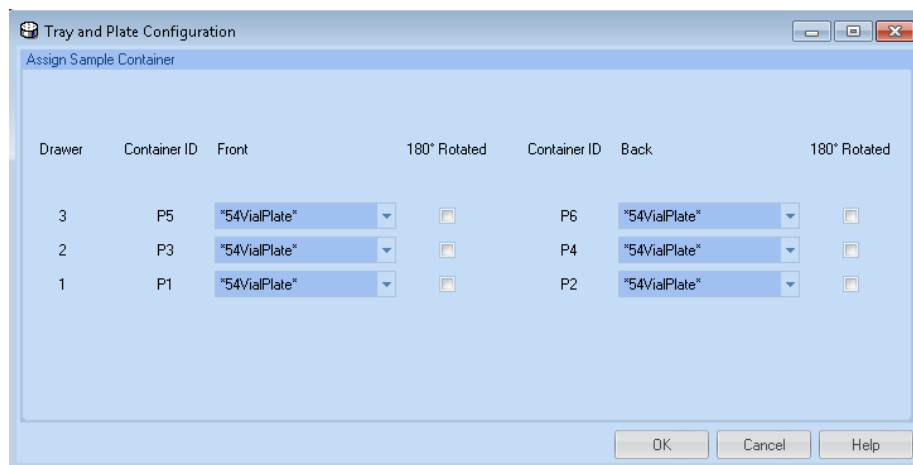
Tray and Plate Configuration

Assign Sample Container

| Drawer | Container ID | Front | 180° Rotated | Container ID | Back | 180° Rotated |
|---|---|---|---|---|---|---|
| 3 | P5 | *54VialPlate* | | P6 | *54VialPlate* | |
| 2 | P3 | *54VialPlate* | | P4 | *54VialPlate* | |
| 1 | P1 | *54VialPlate* | | P2 | *54VialPlate* | |

OK Cancel Help